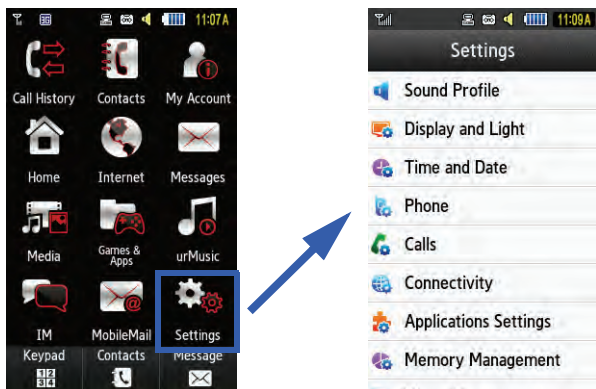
11:07A

Call History
Contacts
My Account
Home
Internet
Messages
Media
Games & Apps
urMusic
IM
MobileMail
Settings
Keypad
Contacts
Message

11:09A

Settings

Sound Profile
Display and Light
Time and Date
Phone
Calls
Connectivity
Applications Settings
Memory Management